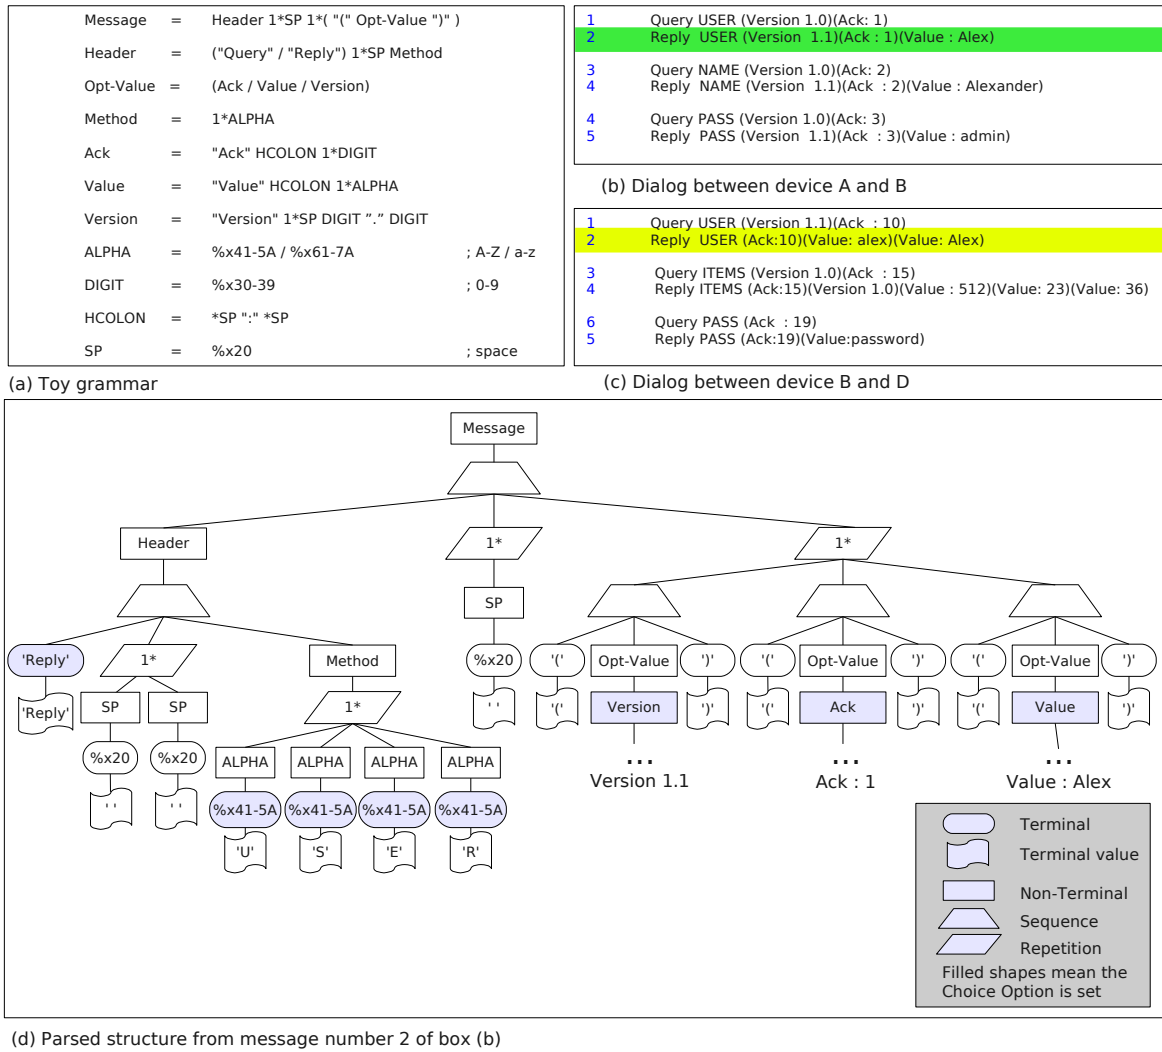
| Message | = | Header 1*SP 1*( "(" Opt-Value ")" ) | |
|---|---|---|---|
| Header | = | ("Query" / "Reply") 1*SP Method | |
| Opt-Value | = | (Ack / Value / Version) | |
| Method | = | 1*ALPHA | |
| Ack | = | "Ack" HCOLON 1*DIGIT | |
| Value | = | "Value" HCOLON 1*ALPHA | |
| Version | = | "Version" 1*SP DIGIT "." DIGIT | |
| ALPHA | = | %x41-5A / %x61-7A | ; A-Z / a-z |
| DIGIT | = | %x30-39 | ; 0-9 |
| HCOLON | = | *SP ":" *SP | |
| SP | = | %x20 | ; space |

(a) Toy grammar

1 Query USER (Version 1.0)(Ack: 1)
2 Reply USER (Version 1.1)(Ack : 1)(Value : Alex)

3 Query NAME (Version 1.0)(Ack: 2)
4 Reply NAME (Version 1.1)(Ack : 2)(Value : Alexander)

4 Query PASS (Version 1.0)(Ack: 3)
5 Reply PASS (Version 1.1)(Ack : 3)(Value : admin)

(b) Dialog between device A and B

1 Query USER (Version 1.1)(Ack : 10)
2 Reply USER (Ack:10)(Value: alex)(Value: Alex)

3 Query ITEMS (Version 1.0)(Ack : 15)
4 Reply ITEMS (Ack:15)(Version 1.0)(Value : 512)(Value: 23)(Value: 36)

6 Query PASS (Ack : 19)
5 Reply PASS (Ack:19)(Value:password)

(c) Dialog between device B and D

Message
Header 1* 1*
'Reply' 1* Method SP
'Reply' SP SP 1* %x20
%x20 %x20 ' '
' ' ' '
ALPHA ALPHA ALPHA ALPHA
%x41-5A %x41-5A %x41-5A %x41-5A
'U' 'S' 'E' 'R'
'(' Opt-Value ')' '(' Opt-Value ')' '(' Opt-Value ')'
'(' Version ')' '(' Ack ')' '(' Value ')'
... Version 1.1 ... Ack : 1 ... Value : Alex

Terminal
Terminal value
Non-Terminal
Sequence
Repetition
Filled shapes mean the Choice Option is set

(d) Parsed structure from message number 2 of box (b)